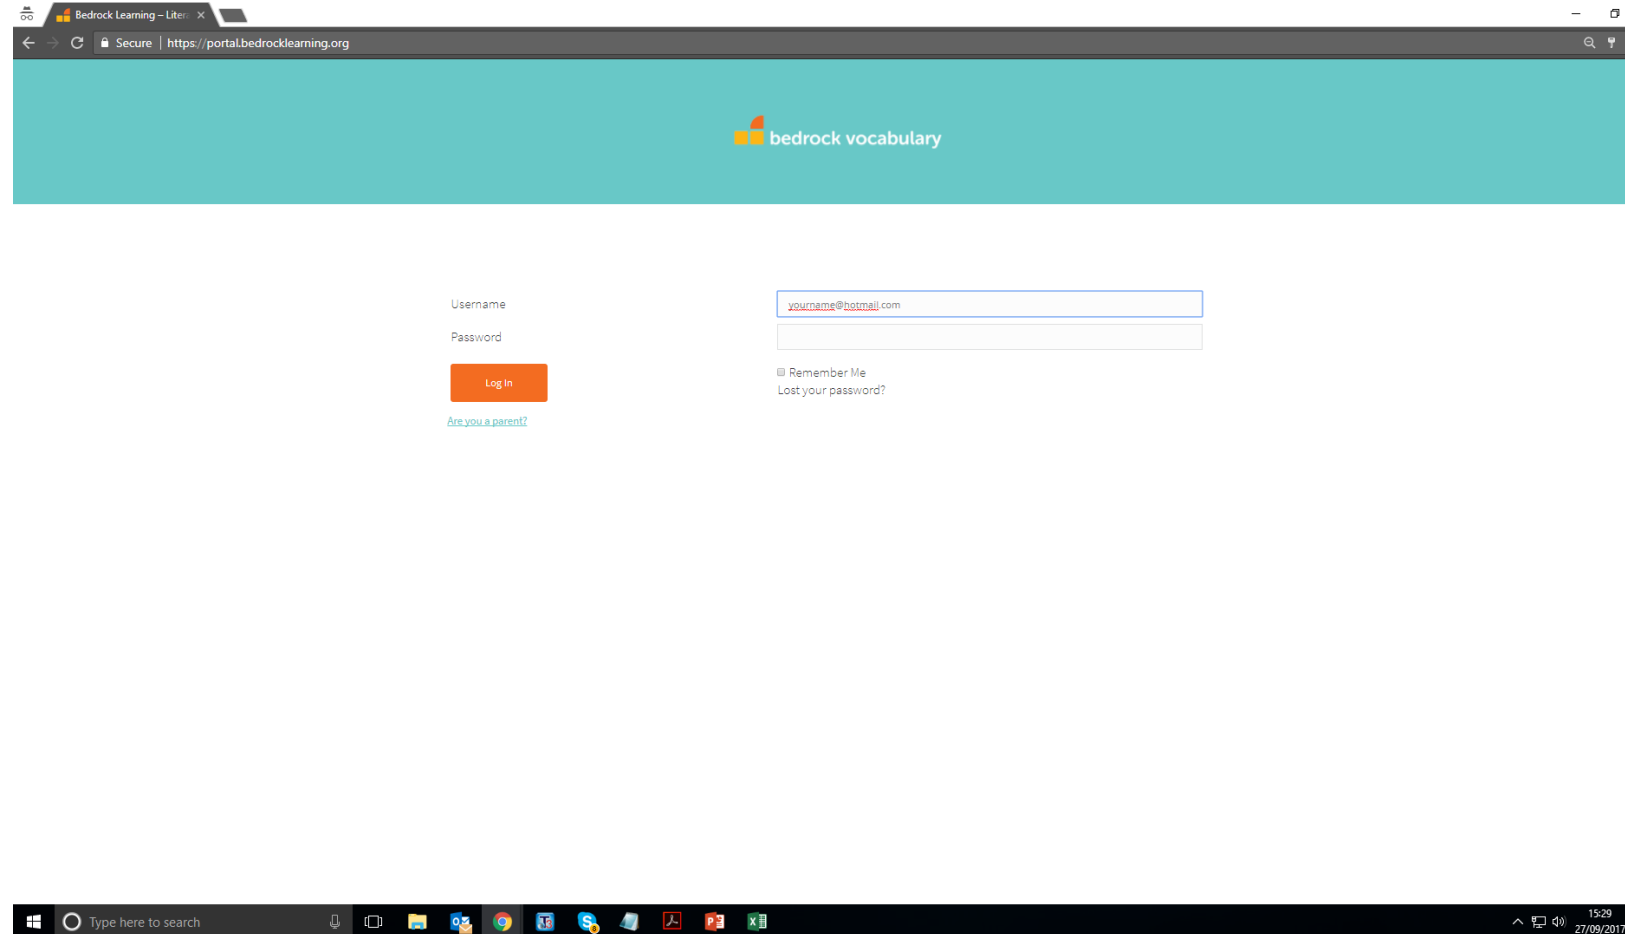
Bedrock Learning – Liter

Secure | https://portal.bedrocklearning.org

bedrock vocabulary

Username
yourname@hotmail.com
Password

Log In

Remember Me
Lost your password?

Are you a parent?

Type here to search

15:29
27/09/2017